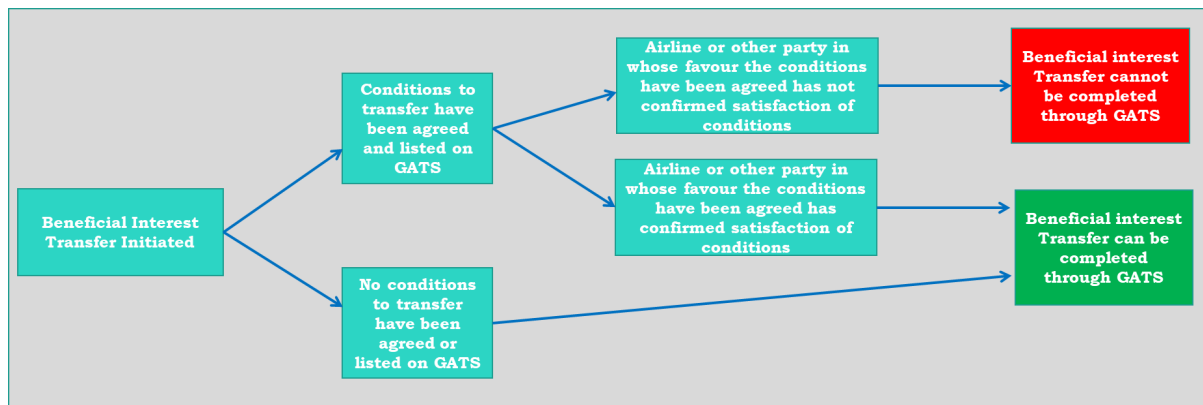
Beneficial Interest Transfer Initiated

Conditions to transfer have been agreed and listed on GATS

Airline or other party in whose favour the conditions have been agreed has not confirmed satisfaction of conditions

Beneficial interest Transfer cannot be completed through GATS

Airline or other party in whose favour the conditions have been agreed has confirmed satisfaction of conditions

Beneficial interest Transfer can be completed through GATS

No conditions to transfer have been agreed or listed on GATS